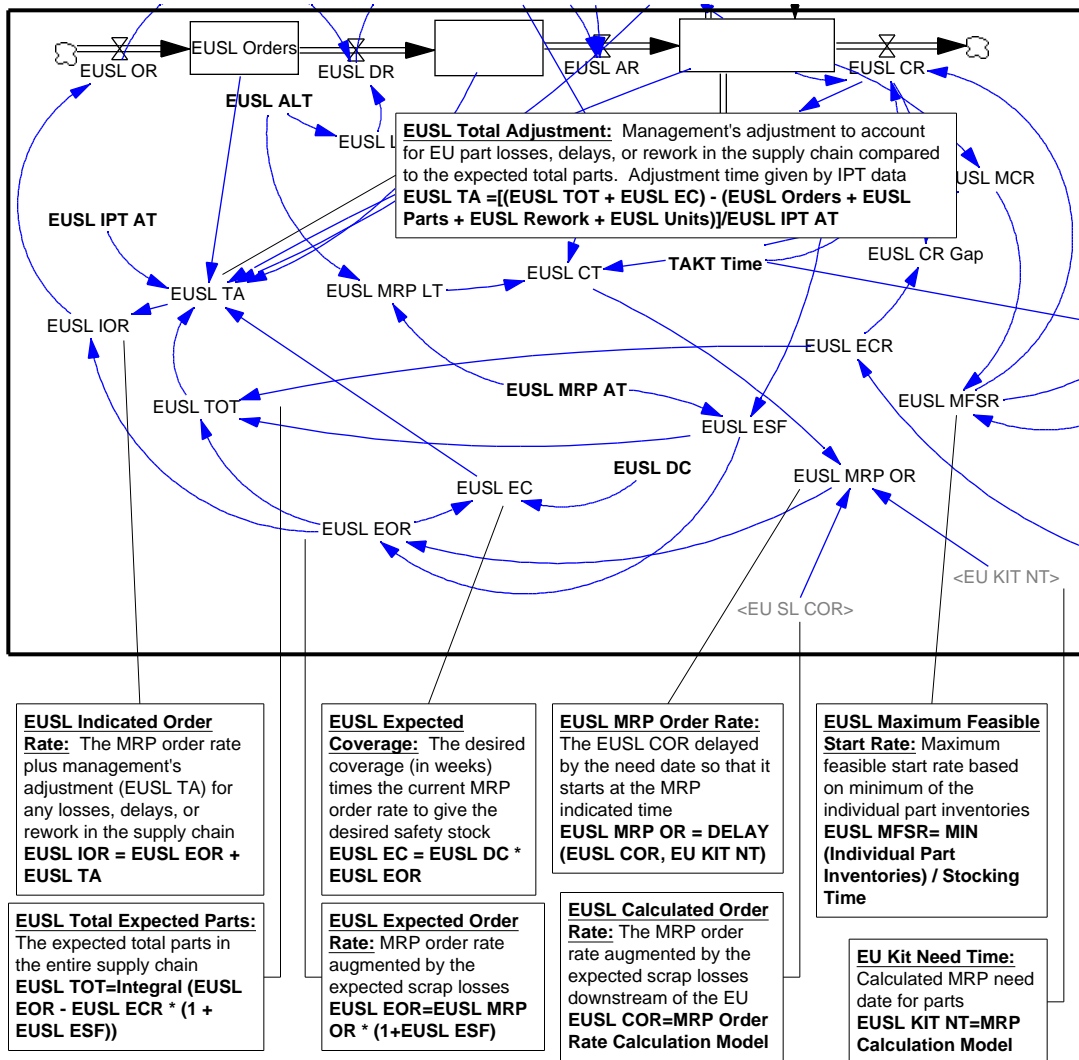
EUSL OR
EUSL Orders
EUSL DR
EUSL AR
EUSL CR
EUSL ALT
EUSL L
EUSL MCR
EUSL IPT AT

**EUSL Total Adjustment:** Management's adjustment to account for EU part losses, delays, or rework in the supply chain compared to the expected total parts. Adjustment time given by IPT data
**EUSL TA =[(EUSL TOT + EUSL EC) - (EUSL Orders + EUSL Parts + EUSL Rework + EUSL Units)]/EUSL IPT AT**

EUSL CR Gap
EUSL TA
EUSL MRP LT
EUSL CT
TAKT Time
EUSL IOR
EUSL ECR
EUSL TOT
EUSL MRP AT
EUSL MFSR
EUSL ESF
EUSL DC
EUSL MRP OR
EUSL EC
EUSL EOR
<EU KIT NT>
<EU SL COR>

**EUSL Indicated Order Rate:** The MRP order rate plus management's adjustment (EUSL TA) for any losses, delays, or rework in the supply chain
**EUSL IOR = EUSL EOR + EUSL TA**

**EUSL Expected Coverage:** The desired coverage (in weeks) times the current MRP order rate to give the desired safety stock
**EUSL EC = EUSL DC * EUSL EOR**

**EUSL MRP Order Rate:** The EUSL COR delayed by the need date so that it starts at the MRP indicated time
**EUSL MRP OR = DELAY (EUSL COR, EU KIT NT)**

**EUSL Maximum Feasible Start Rate:** Maximum feasible start rate based on minimum of the individual part inventories
**EUSL MFSR= MIN (Individual Part Inventories) / Stocking Time**

**EUSL Total Expected Parts:** The expected total parts in the entire supply chain
**EUSL TOT=Integral (EUSL EOR - EUSL ECR * (1 + EUSL ESF))**

**EUSL Expected Order Rate:** MRP order rate augmented by the expected scrap losses
**EUSL EOR=EUSL MRP OR * (1+EUSL ESF)**

**EUSL Calculated Order Rate:** The MRP order rate augmented by the expected scrap losses downstream of the EU
**EUSL COR=MRP Order Rate Calculation Model**

**EU Kit Need Time:** Calculated MRP need date for parts
**EUSL KIT NT=MRP Calculation Model**